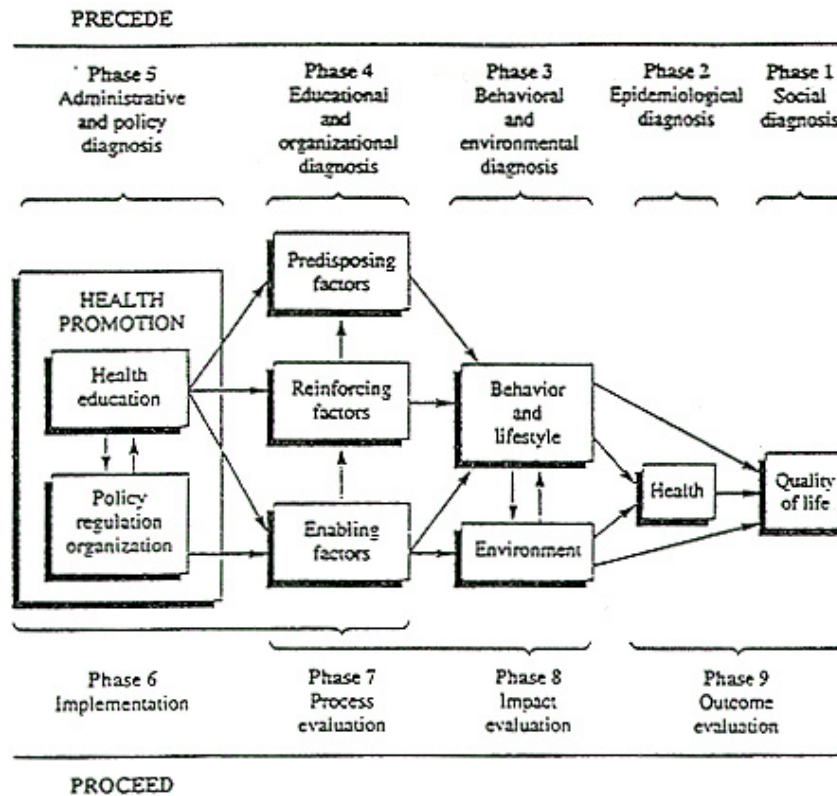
PRECEDE

Phase 5
Administrative and policy diagnosis

Phase 4
Educational and organizational diagnosis

Phase 3
Behavioral and environmental diagnosis

Phase 2
Epidemiological diagnosis

Phase 1
Social diagnosis

HEALTH PROMOTION

Health education

Policy regulation organization

Predisposing factors

Reinforcing factors

Enabling factors

Behavior and lifestyle

Environment

Health

Quality of life

Phase 6
Implementation

Phase 7
Process evaluation

Phase 8
Impact evaluation

Phase 9
Outcome evaluation

PROCEED